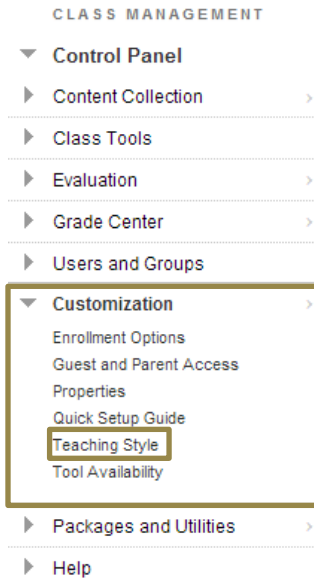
CLASS MANAGEMENT

Control Panel

Content Collection

Class Tools

Evaluation

Grade Center

Users and Groups

Customization

Enrollment Options

Guest and Parent Access

Properties

Quick Setup Guide

Teaching Style

Tool Availability

Packages and Utilities

Help